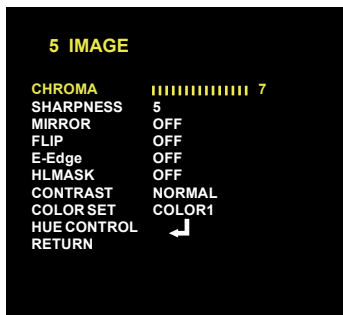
5 IMAGE

| | |
|---|---|
| CHROMA | IIIIIIIIIIIIII 7 |
| SHARPNESS | 5 |
| MIRROR | OFF |
| FLIP | OFF |
| E-Edge | OFF |
| HLMASK | OFF |
| CONTRAST | NORMAL |
| COLOR SET | COLOR1 |
| HUE CONTROL | ↵ |
| RETURN | |